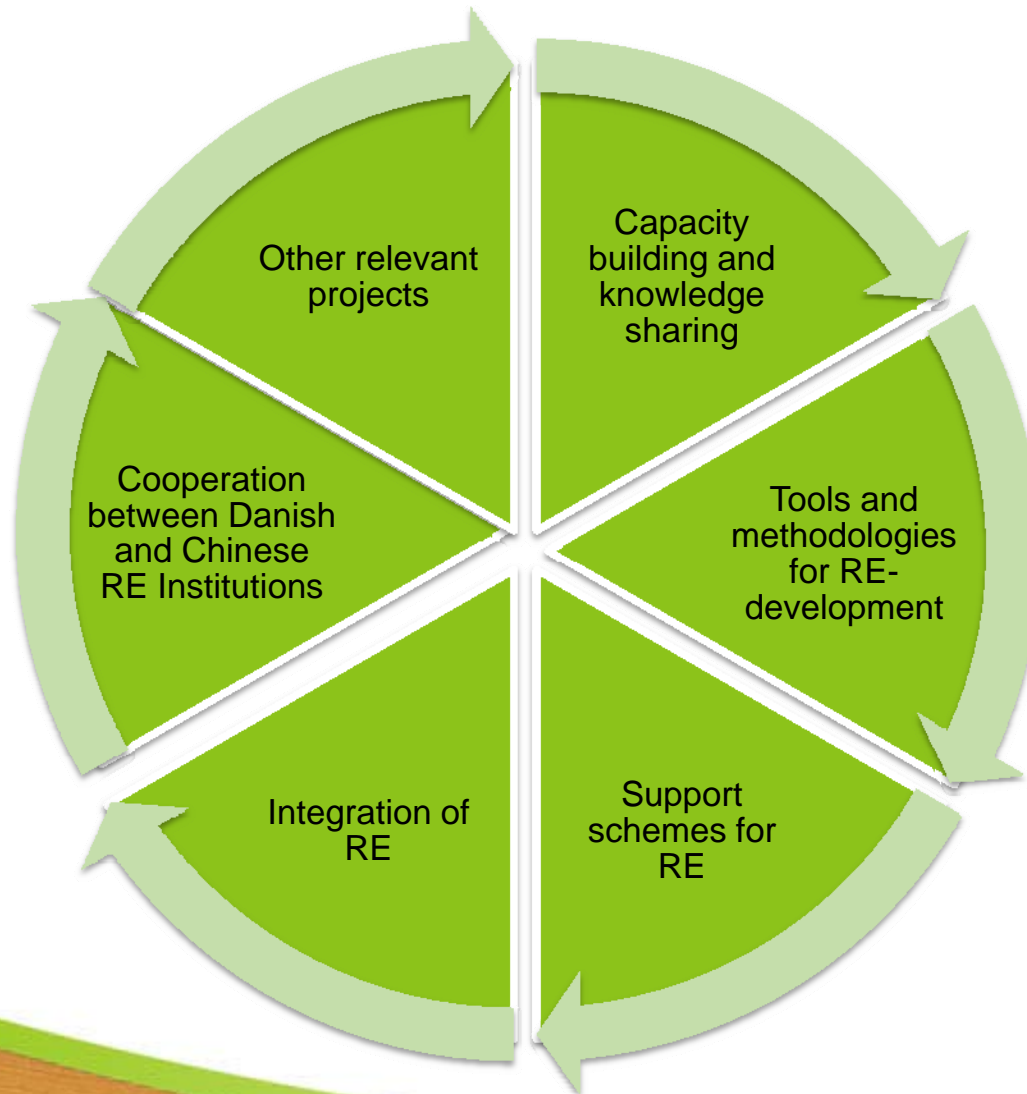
Capacity building and knowledge sharing

Tools and methodologies for RE-development

Support schemes for RE

Integration of RE

Cooperation between Danish and Chinese RE Institutions

Other relevant projects